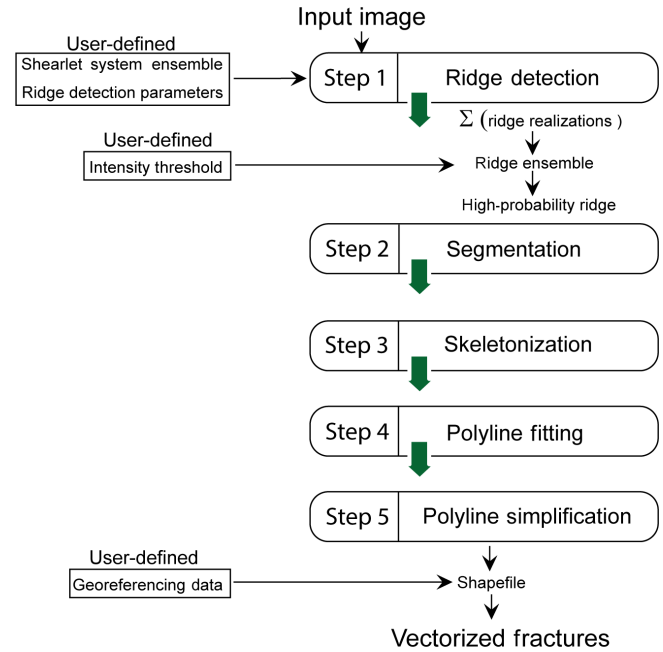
Input image

User-defined
Shearlet system ensemble
Ridge detection parameters

Step 1 | Ridge detection

$\Sigma$ (ridge realizations )

User-defined
Intensity threshold

Ridge ensemble

High-probability ridge

Step 2 | Segmentation

Step 3 | Skeletonization

Step 4 | Polyline fitting

Step 5 | Polyline simplification

User-defined
Georeferencing data

Shapefile

Vectorized fractures